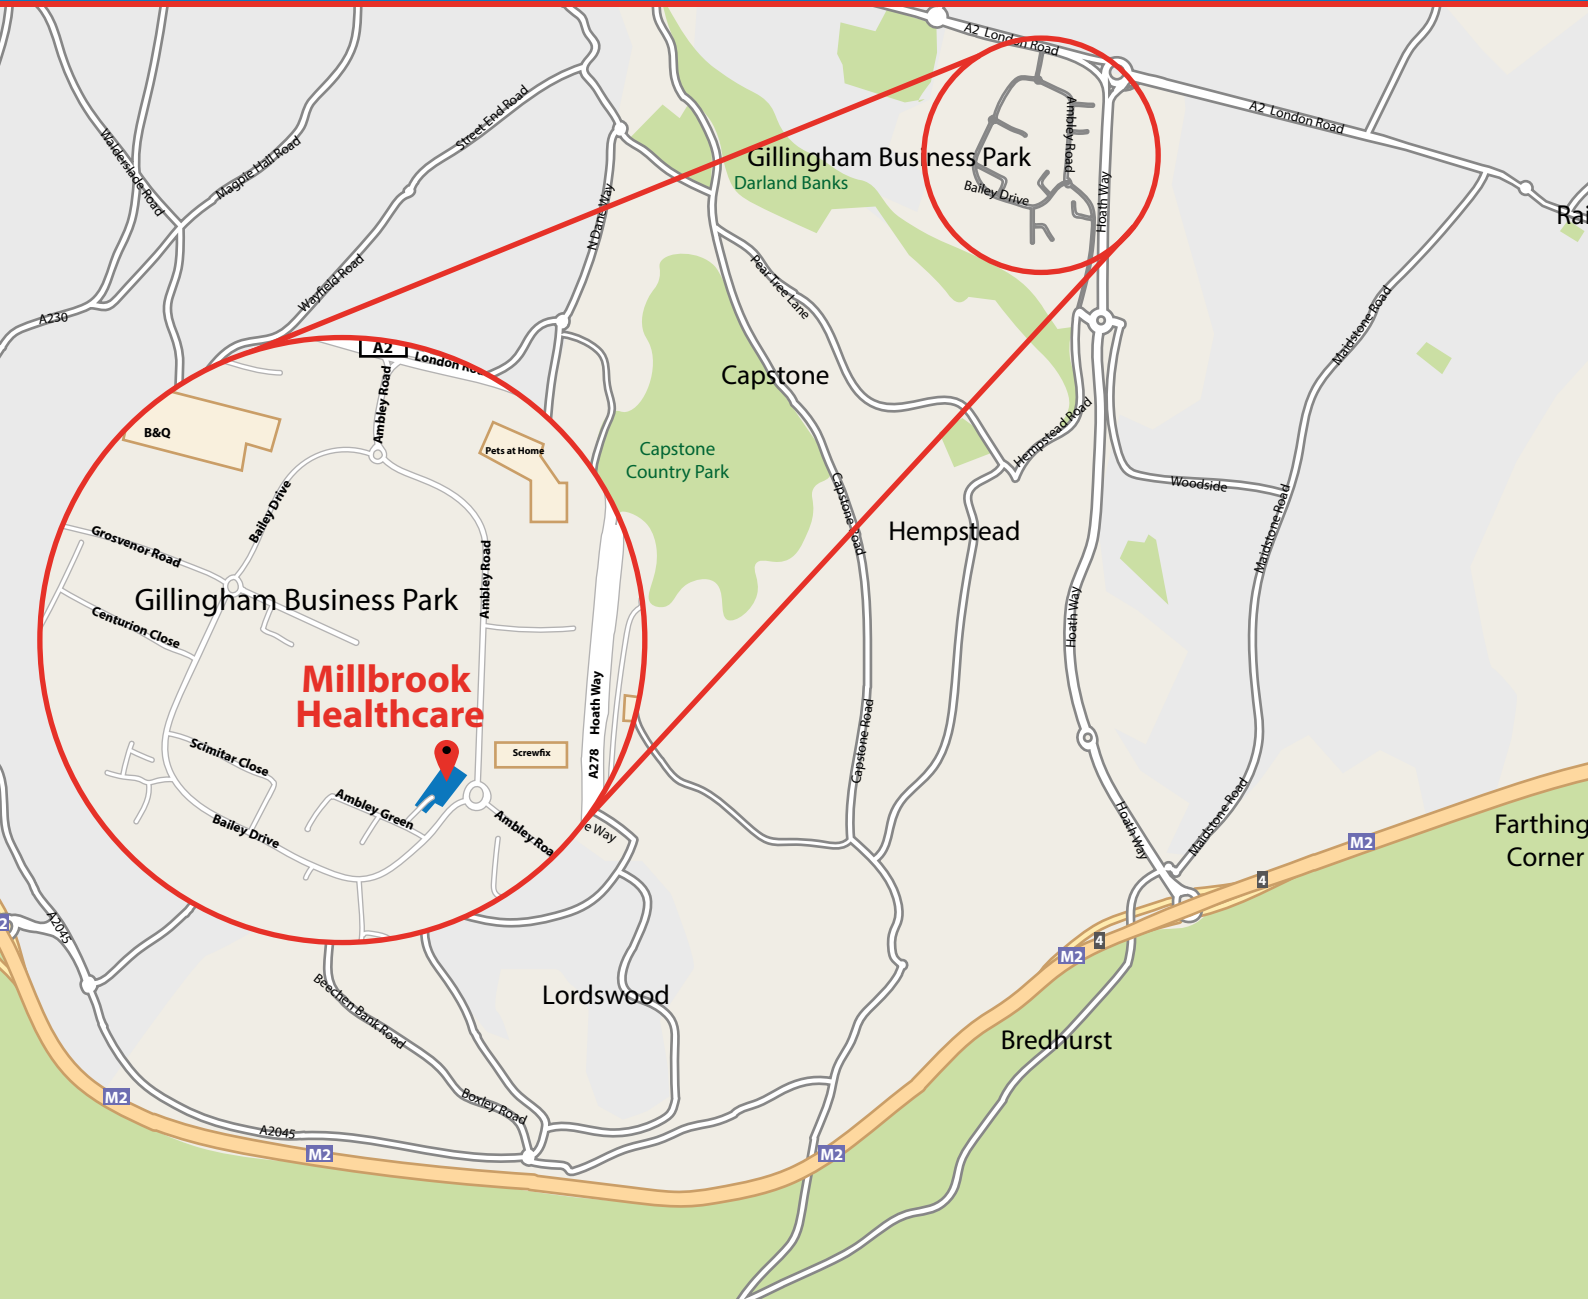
A2 London Road
A2 London Road
Gillingham Business Park
Darland Banks
Ambley Road
Bailey Drive
Hoath Way
Rai
Waldersdale Road
Magpie Hall Road
Street End Road
N Dane Way
Pear Tree Lane
Wayfield Road
A230
Capstone
Capstone Country Park
Hempstead Road
Maidstone Road
Woodside
Maidstone Road
Hempstead
Capstone Road
Capstone Road
Hoath Way
Hoath Way
Maidstone Road
M2
Farthing Corner
4
4
M2
A2
London Road
B&Q
Pets at Home
Ambley Road
Bailey Drive
Grosvenor Road
Gillingham Business Park
Ambley Road
Centurion Close
Millbrook Healthcare
Hoath Way
A278
Screwfix
Scimitar Close
Ambley Green
Ambley Road
Bailey Drive
Way
A2045
Lordswood
Bredhurst
Beechen Bank Road
Boxley Road
M2
A2045
M2
M2